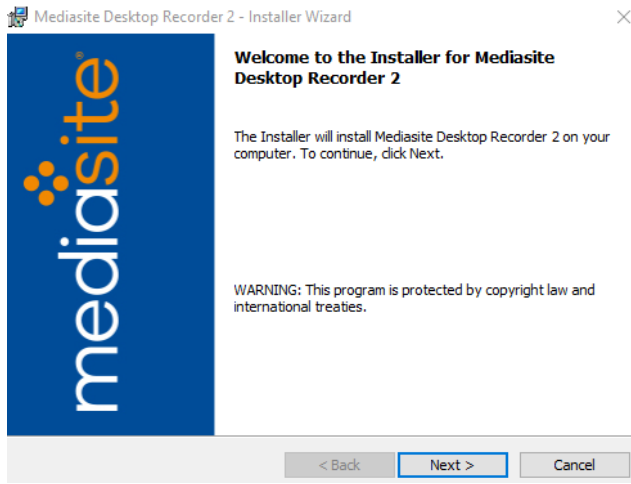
Mediasite Desktop Recorder 2 - Installer Wizard

mediasite®

Welcome to the Installer for Mediasite Desktop Recorder 2

The Installer will install Mediasite Desktop Recorder 2 on your computer. To continue, click Next.

WARNING: This program is protected by copyright law and international treaties.

< Back

Next >

Cancel